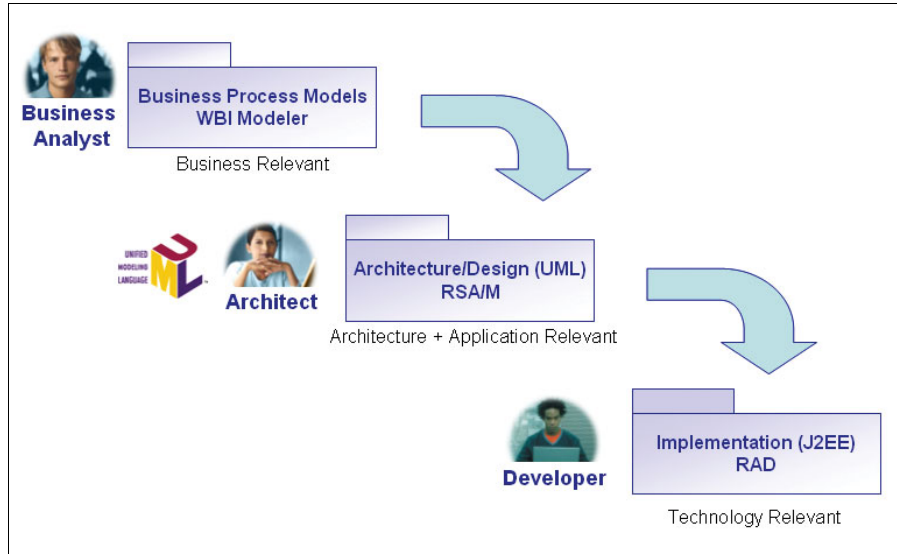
Business Analyst

Business Process Models
WBI Modeler

Business Relevant

UNIFIED MODELING LANGUAGE UML

Architect

Architecture/Design (UML)
RSA/M

Architecture + Application Relevant

Developer

Implementation (J2EE)
RAD

Technology Relevant